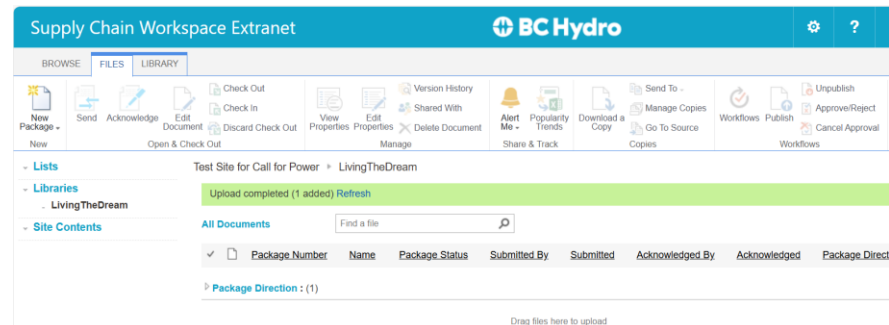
Supply Chain Workspace Extranet

BC Hydro

?

BROWSE FILES LIBRARY

New Package

New

Send Acknowledge Edit Document

Check Out
Check In
Discard Check Out

Open & Check Out

View Properties Edit Properties

Version History
Shared With
Delete Document

Manage

Alert Me Popularity Trends

Share & Track

Download a Copy

Send To
Manage Copies
Go To Source

Copies

Workflows Publish

Unpublish
Approve/Reject
Cancel Approval

Workflows

Lists

Libraries

LivingTheDream

Site Contents

Test Site for Call for Power LivingTheDream

Upload completed (1 added) Refresh

All Documents

Find a file

| Package Number | Name | Package Status | Submitted By | Submitted | Acknowledged By | Acknowledged | Package Direct |
|---|---|---|---|---|---|---|---|

Package Direction : (1)

Drag files here to upload